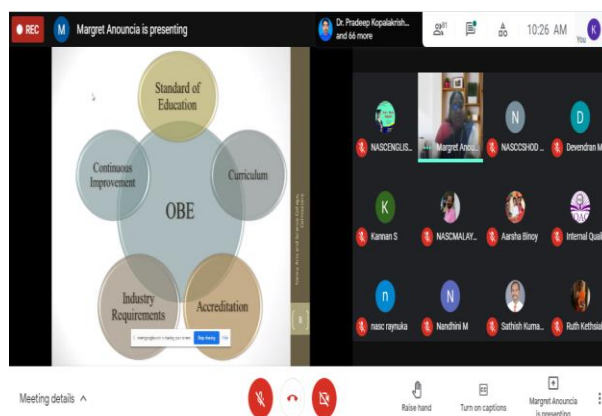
REC
M Margret Anouncia is presenting
Dr. Pradeep Kopalakrish... and 66 more
81
10:26 AM
K
You

Standard of Education
Continuous Improvement
Curriculum
OBE
Industry Requirements
Accreditation

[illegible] Stop sharing

NASCENGLIS...
Margret Anou...
N
NASCCSHOD ...
D
Devendran M
K
Kannan S
NASCMALAY...
Aarsha Binoy
IQAC
Internal Quali...
n
nasc raynuka
N
Nandhini M
Sathish Kuma...
Ruth Ketsia

Meeting details ^
Raise hand
Turn on captions
Margret Anouncia is presenting